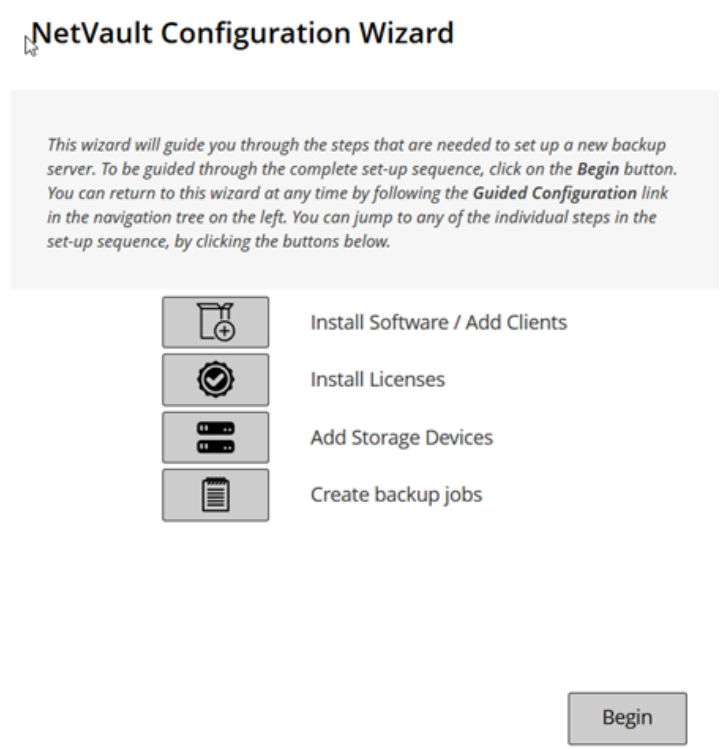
NetVault Configuration Wizard

This wizard will guide you through the steps that are needed to set up a new backup server. To be guided through the complete set-up sequence, click on the Begin button. You can return to this wizard at any time by following the Guided Configuration link in the navigation tree on the left. You can jump to any of the individual steps in the set-up sequence, by clicking the buttons below.

Install Software / Add Clients

Install Licenses

Add Storage Devices

Create backup jobs

Begin